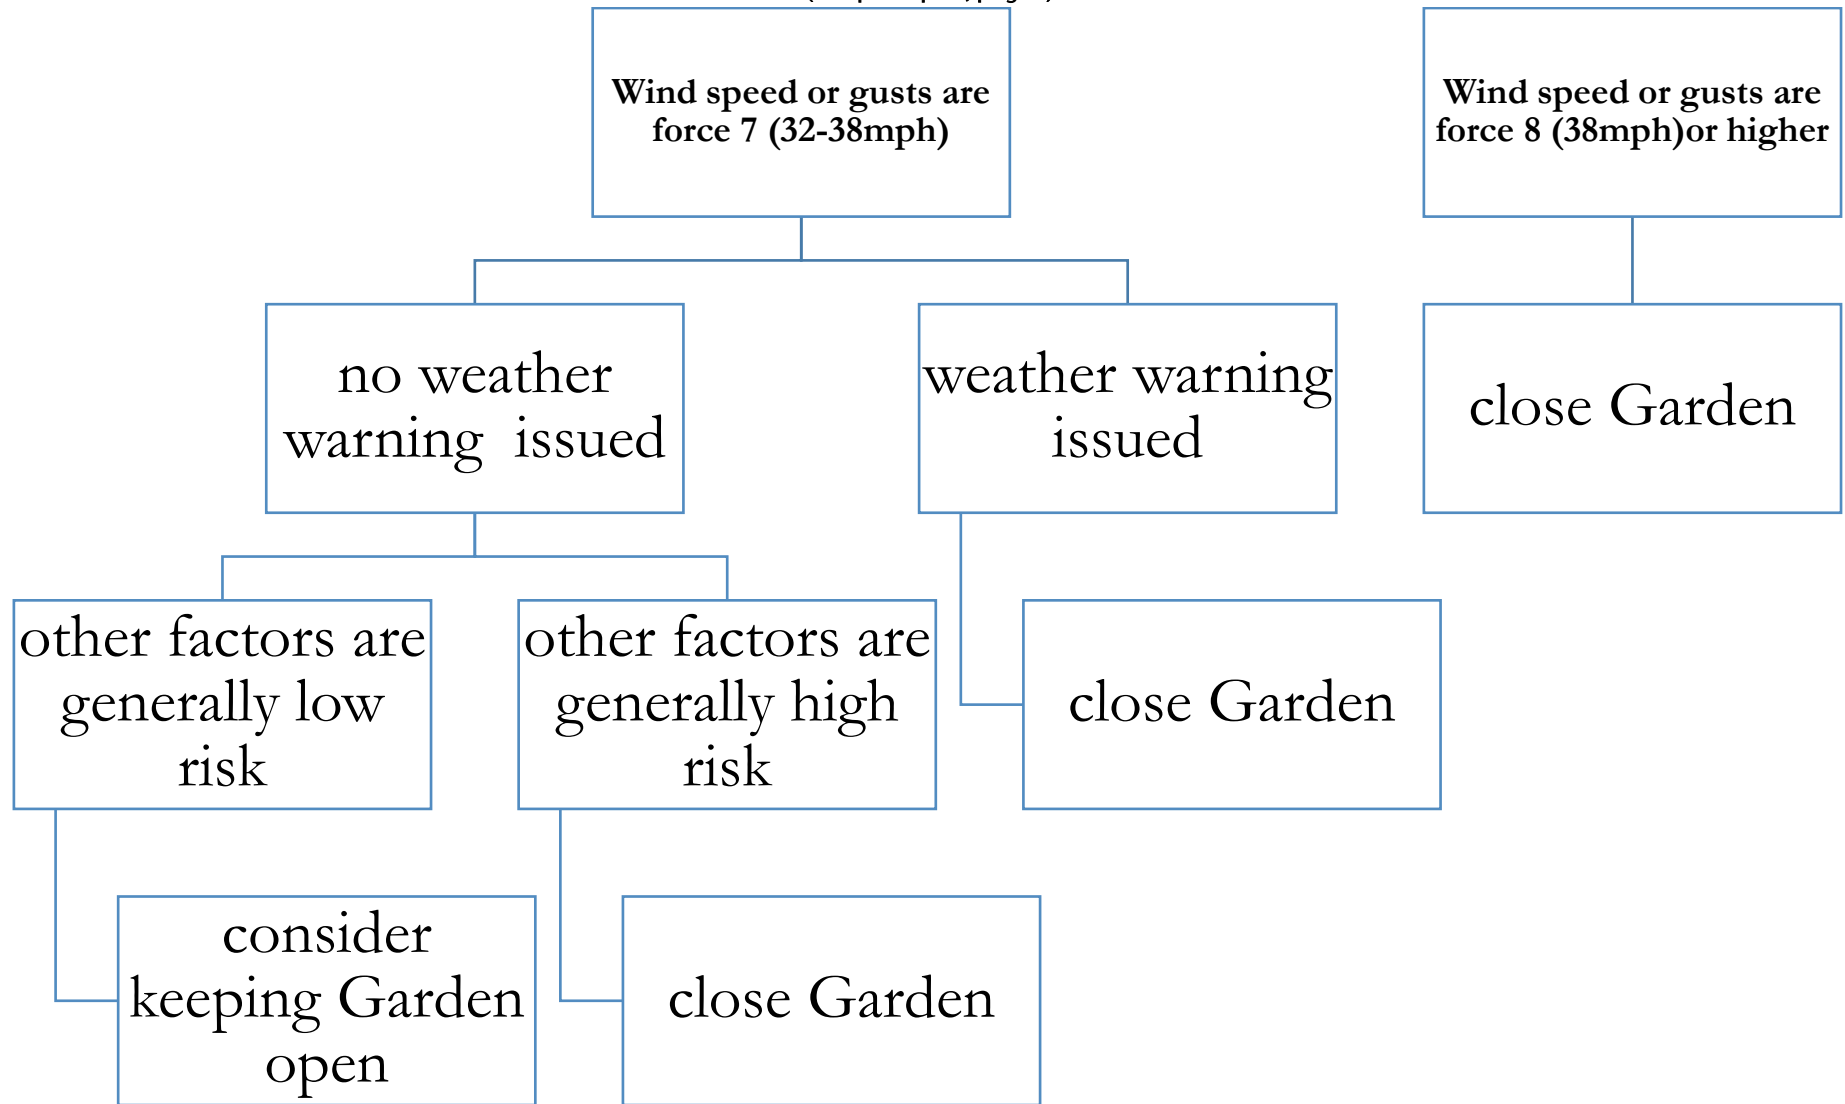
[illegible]

Wind speed or gusts are force 7 (32-38mph)

Wind speed or gusts are force 8 (38mph)or higher

no weather warning issued

weather warning issued

close Garden

other factors are generally low risk

other factors are generally high risk

close Garden

consider keeping Garden open

close Garden